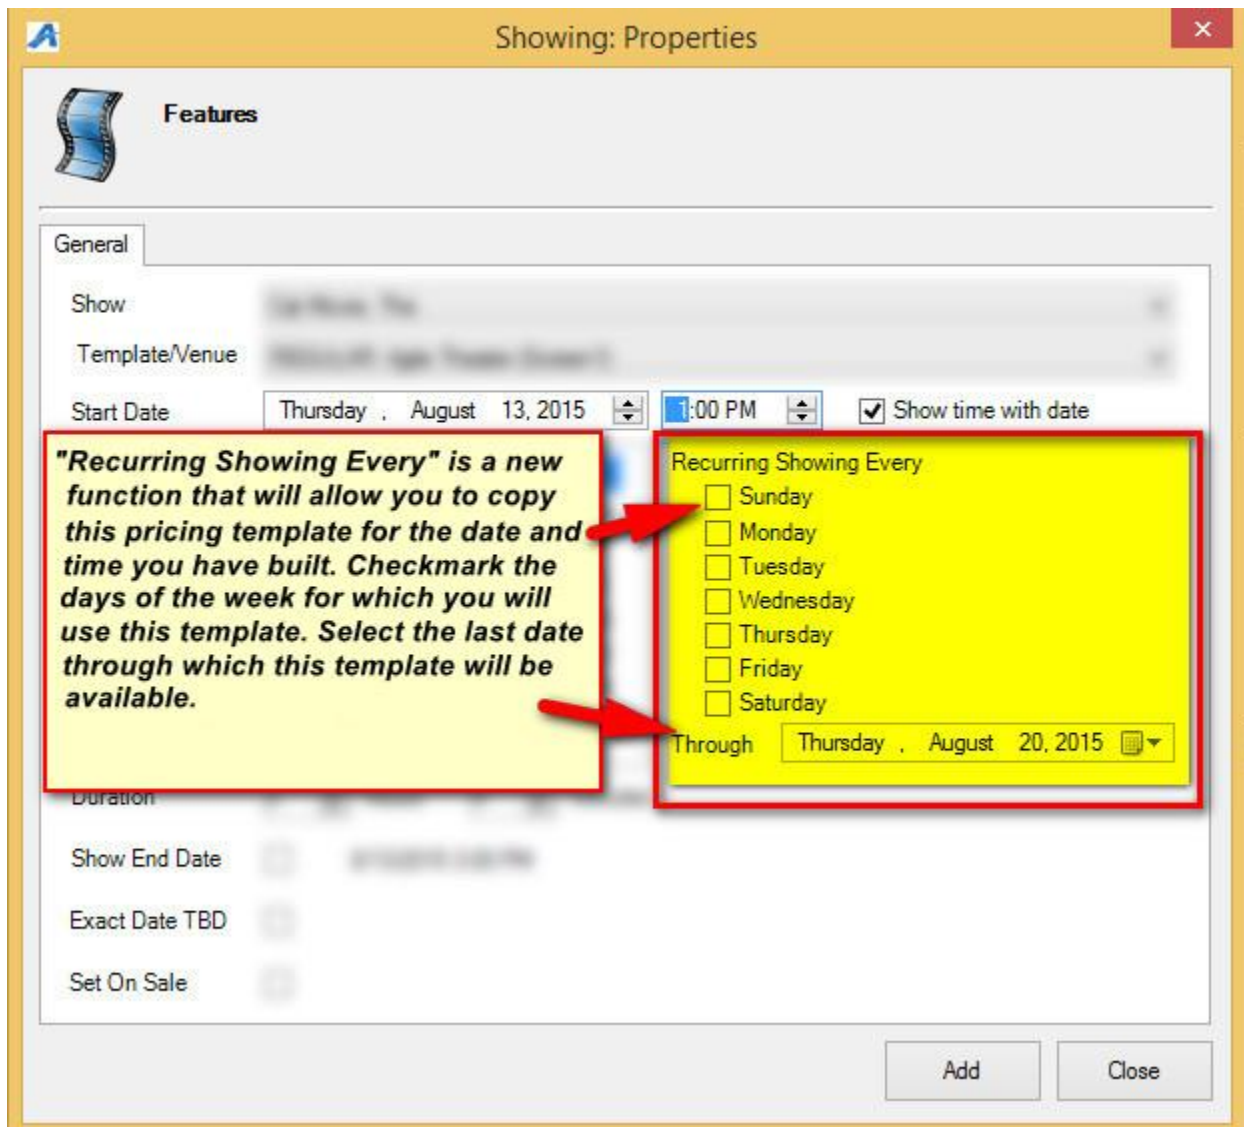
Showing: Properties

Features

General

Show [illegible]

Template/Venue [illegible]

Start Date Thursday , August 13, 2015 1:00 PM Show time with date

"Recurring Showing Every" is a new function that will allow you to copy this pricing template for the date and time you have built. Checkmark the days of the week for which you will use this template. Select the last date through which this template will be available.

Recurring Showing Every
Sunday
Monday
Tuesday
Wednesday
Thursday
Friday
Saturday
Through Thursday , August 20, 2015

Duration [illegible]

Show End Date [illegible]

Exact Date TBD

Set On Sale

Add Close